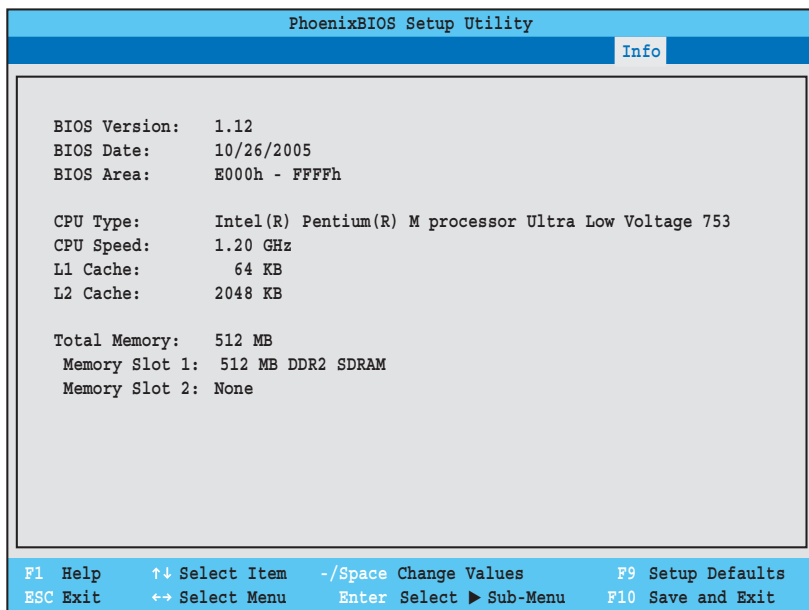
PhoenixBIOS Setup Utility

Info

BIOS Version: 1.12
BIOS Date: 10/26/2005
BIOS Area: E000h - FFFFh

CPU Type: Intel(R) Pentium(R) M processor Ultra Low Voltage 753
CPU Speed: 1.20 GHz
L1 Cache: 64 KB
L2 Cache: 2048 KB

Total Memory: 512 MB
Memory Slot 1: 512 MB DDR2 SDRAM
Memory Slot 2: None

F1 Help ↑↓ Select Item -/Space Change Values F9 Setup Defaults
ESC Exit ↔ Select Menu Enter Select ▶ Sub-Menu F10 Save and Exit